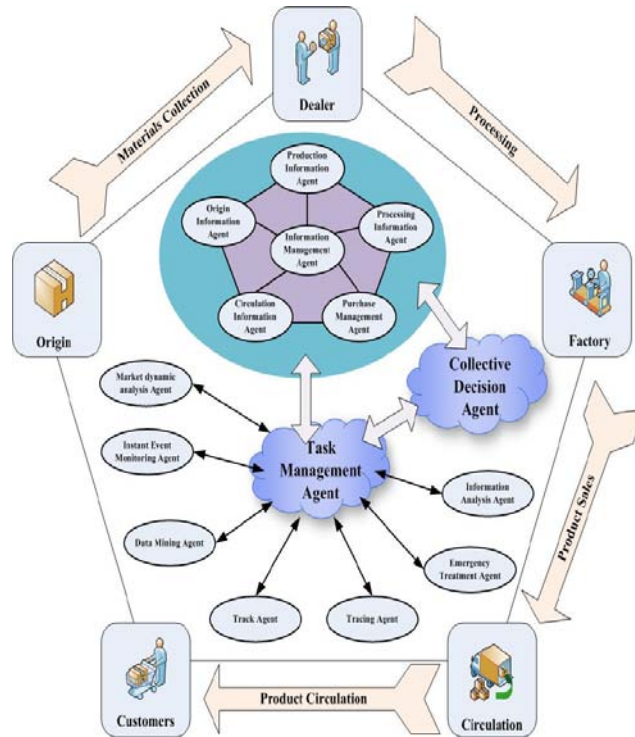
Dealer

Materials Collection

Processing

Production Information Agent

Origin Information Agent

Information Management Agent

Processing Information Agent

Circulation Information Agent

Purchase Management Agent

Origin

Factory

Collective Decision Agent

Market dynamic analysis Agent

Instant Event Monitoring Agent

Task Management Agent

Information Analysis Agent

Product Sales

Data Mining Agent

Emergency Treatment Agent

Track Agent

Tracing Agent

Customers

Product Circulation

Circulation